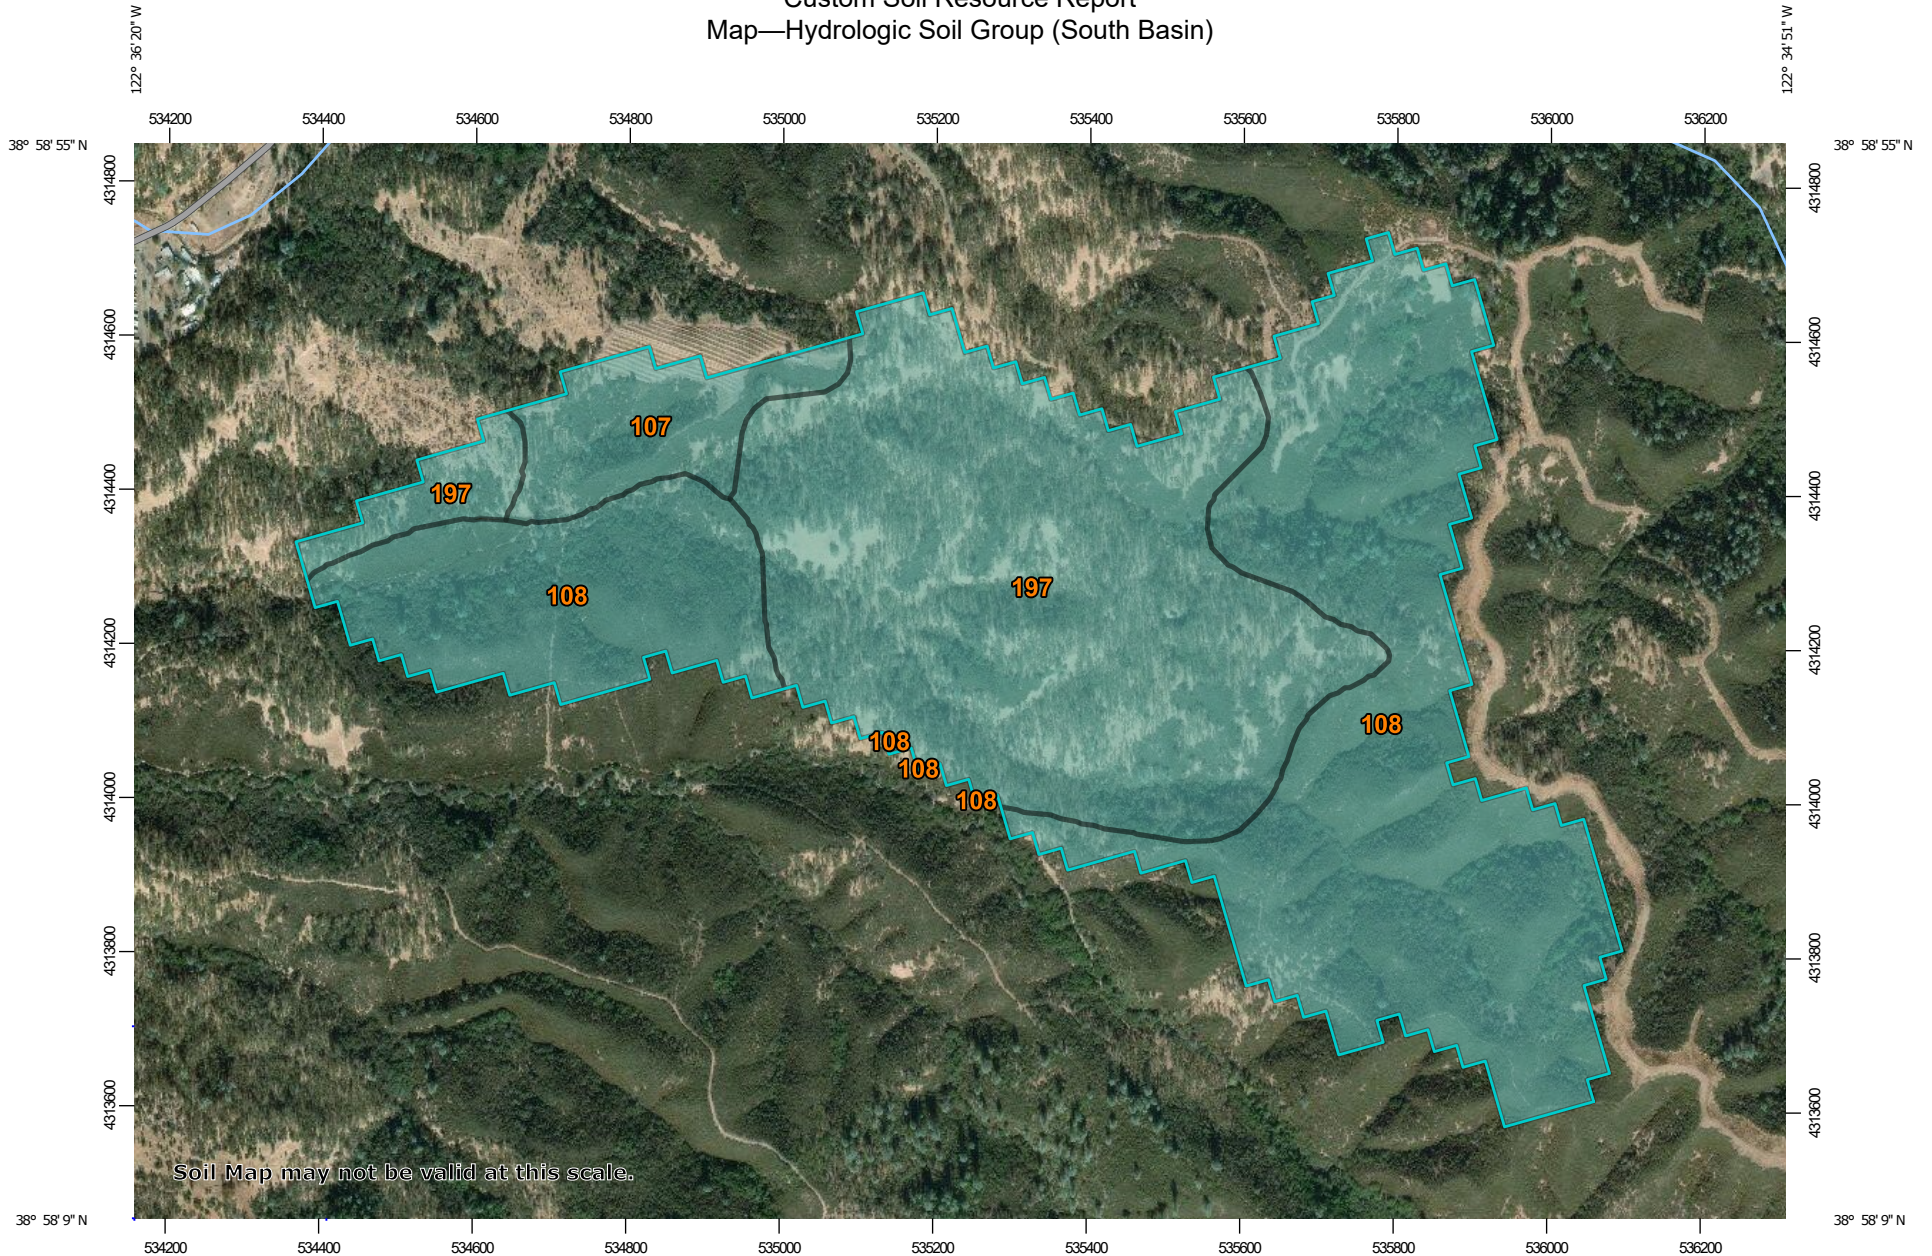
Custom Soil Resource Report
Map—Hydrologic Soil Group (South Basin)

122° 36' 20" W
122° 34' 51" W

534200 534400 534600 534800 535000 535200 535400 535600 535800 536000 536200

38° 58' 55" N
38° 58' 55" N

4314800 4314600 4314400 4314200 4314000 4313800 4313600

107
197
108
197
108
108
108
108

Soil Map may not be valid at this scale.

38° 58' 9" N
38° 58' 9" N

534200 534400 534600 534800 535000 535200 535400 535600 535800 536000 536200